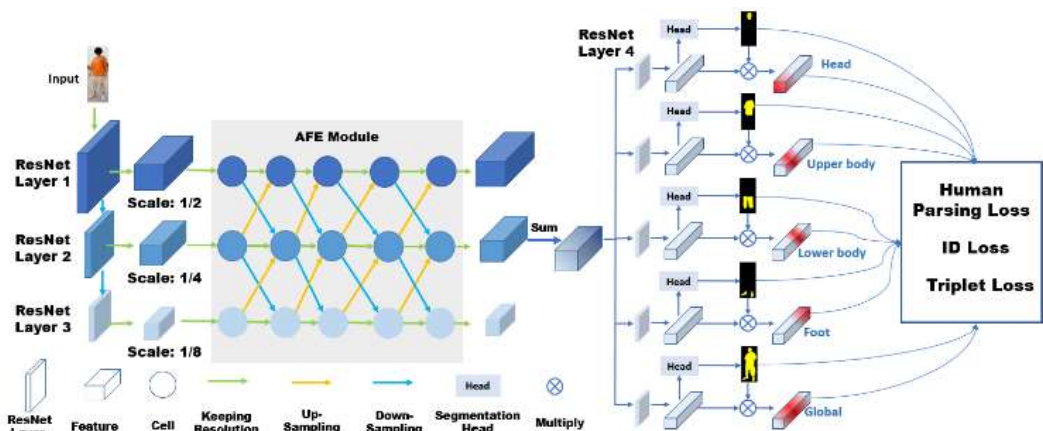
Input

ResNet Layer 1

ResNet Layer 2

ResNet Layer 3

Scale: 1/2

Scale: 1/4

Scale: 1/8

AFE Module

Sum

ResNet Layer 4

Head

Head

Head

Head

Hcod

Head

Upper body

Lower body

Foot

Global

Human Parsing Loss

ID Loss

Triplet Loss

ResNet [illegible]

Feature

Cell

Keeping Resolution

Up-Sampling

Down-Sampling

Head

Segmentation Head

Multiply